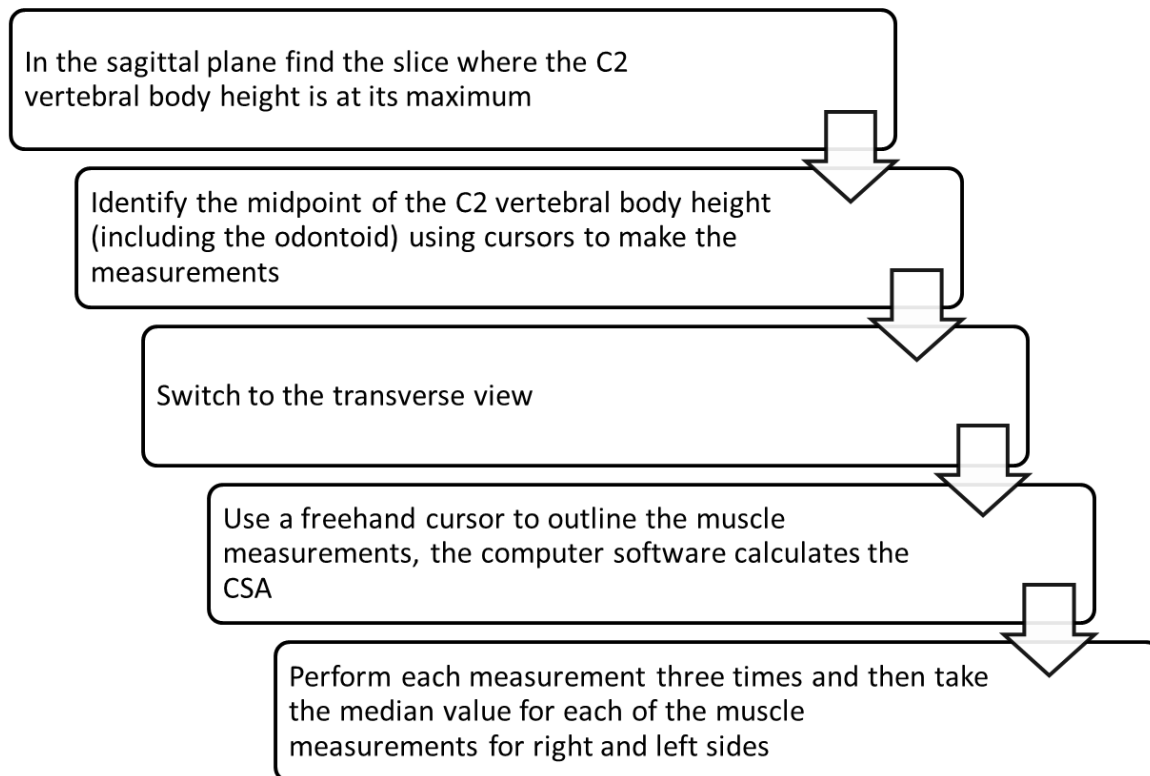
In the sagittal plane find the slice where the C2 vertebral body height is at its maximum

Identify the midpoint of the C2 vertebral body height (including the odontoid) using cursors to make the measurements

Switch to the transverse view

Use a freehand cursor to outline the muscle measurements, the computer software calculates the CSA

Perform each measurement three times and then take the median value for each of the muscle measurements for right and left sides